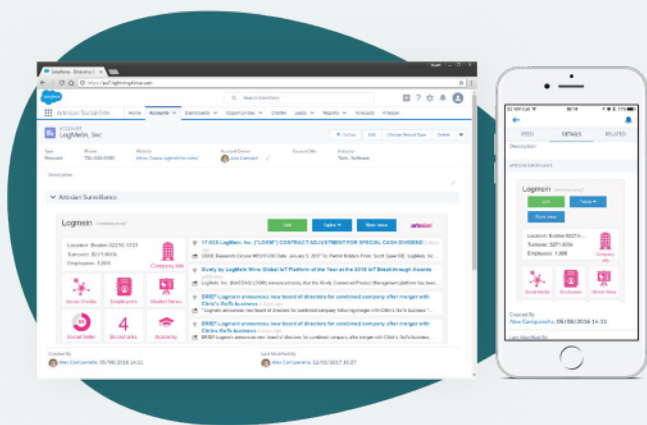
Artesian Social Edu

Search Salesforce

Home Accounts Dashboards Opportunities Chatter Leads Reports Forecasts Artesian

ACCOUNT
LogMeIn, Inc

Follow Edit Change Record Type Delete

Description

Artesian Surveillance

Logmein

Link Update More news

Location: Boston 02210-1131
Turnover: $271,600k
Employees: 1,000

Company Info

Social Media Employees Market News

Social Seller 4 Bookmarks Academy

17-039 LogMeIn, Inc. ("LOGM") CONTRACT ADJUSTMENT FOR SPECIAL CASH DIVIDEND

Rivety by LogMeIn Wins Global IoT Platform of the Year at the 2016 IoT Breakthrough Awards

BRIEF-Logmein announces new board of directors for combined company after merger with Citrix's GoTo business

BRIEF-Logmein announces new board of directors for combined company after merger with Citrix's GoTo business

Created By
Alex Campanella, 05/06/2016 14:11

Last Modified By
Alex Campanella, 12/01/2017 15:27

FEED DETAILS RELATED

Description

ARTESIAN SURVEILLANCE

Logmein

Link Topics

Show news

Location: Boston 02210-
Turnover: $271,600k
Employees: 1,000

Company Info

Social Media Employees Market News

Created By
Alex Campanella, 05/06/2016 14:11

Last Modified By